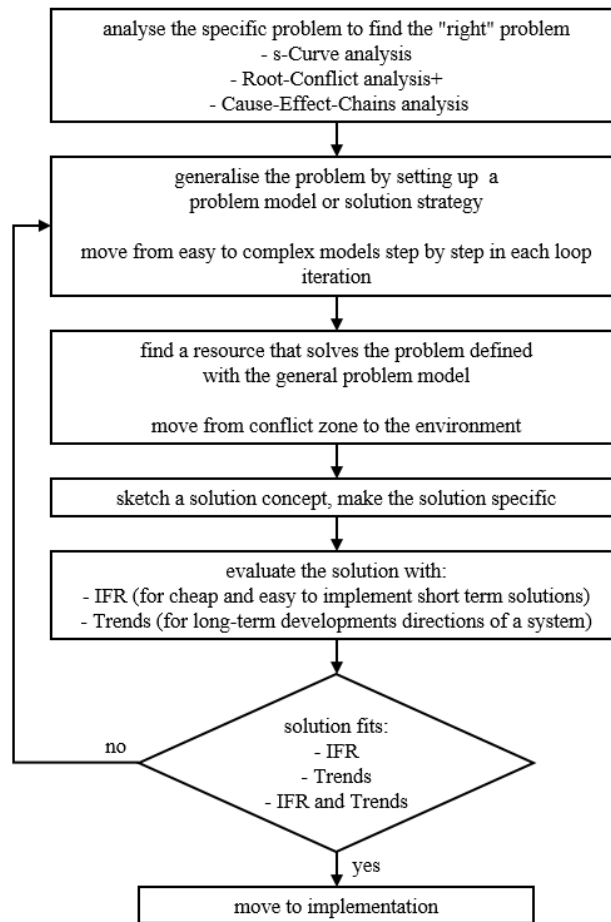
analyse the specific problem to find the "right" problem
- s-Curve analysis
- Root-Conflict analysis+
- Cause-Effect-Chains analysis

generalise the problem by setting up a problem model or solution strategy

move from easy to complex models step by step in each loop iteration

find a resource that solves the problem defined with the general problem model

move from conflict zone to the environment

sketch a solution concept, make the solution specific

evaluate the solution with:
- IFR (for cheap and easy to implement short term solutions)
- Trends (for long-term developments directions of a system)

solution fits:
- IFR
- Trends
- IFR and Trends

no

yes

move to implementation